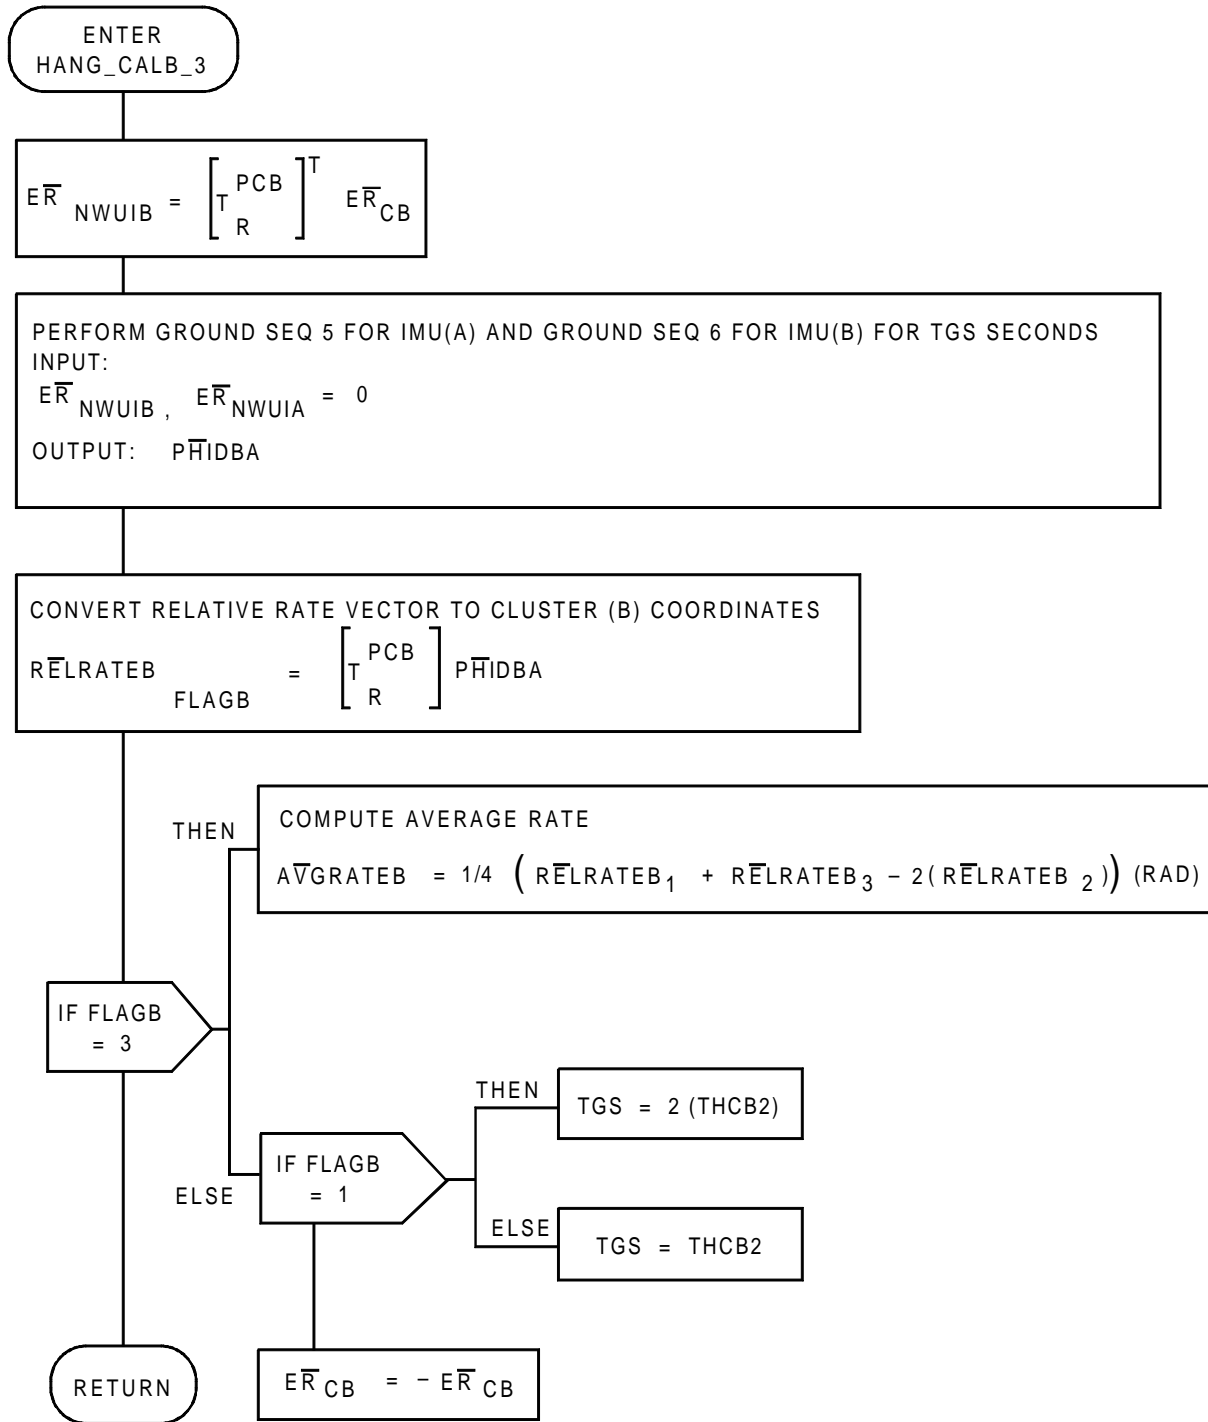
ENTER
HANG_CALB_3

$E\overline{R}_{NWUIB} = \left[ T_{R}^{PCB} \right]^{T} E\overline{R}_{CB}$

PERFORM GROUND SEQ 5 FOR IMU(A) AND GROUND SEQ 6 FOR IMU(B) FOR TGS SECONDS
INPUT:
$E\overline{R}_{NWUIB}$, $E\overline{R}_{NWUIA} = 0$
OUTPUT: $P\overline{H}IDBA$

CONVERT RELATIVE RATE VECTOR TO CLUSTER (B) COORDINATES
$R\overline{E}LRATEB_{FLAGB} = \left[ T_{R}^{PCB} \right] P\overline{H}IDBA$

THEN

COMPUTE AVERAGE RATE
$A\overline{V}GRATEB = 1/4 \left( R\overline{E}LRATEB_{1} + R\overline{E}LRATEB_{3} - 2(R\overline{E}LRATEB_{2}) \right)$ (RAD)

IF FLAGB = 3

THEN

TGS = 2 (THCB2)

ELSE

IF FLAGB = 1

ELSE

TGS = THCB2

RETURN

$E\overline{R}_{CB} = - E\overline{R}_{CB}$